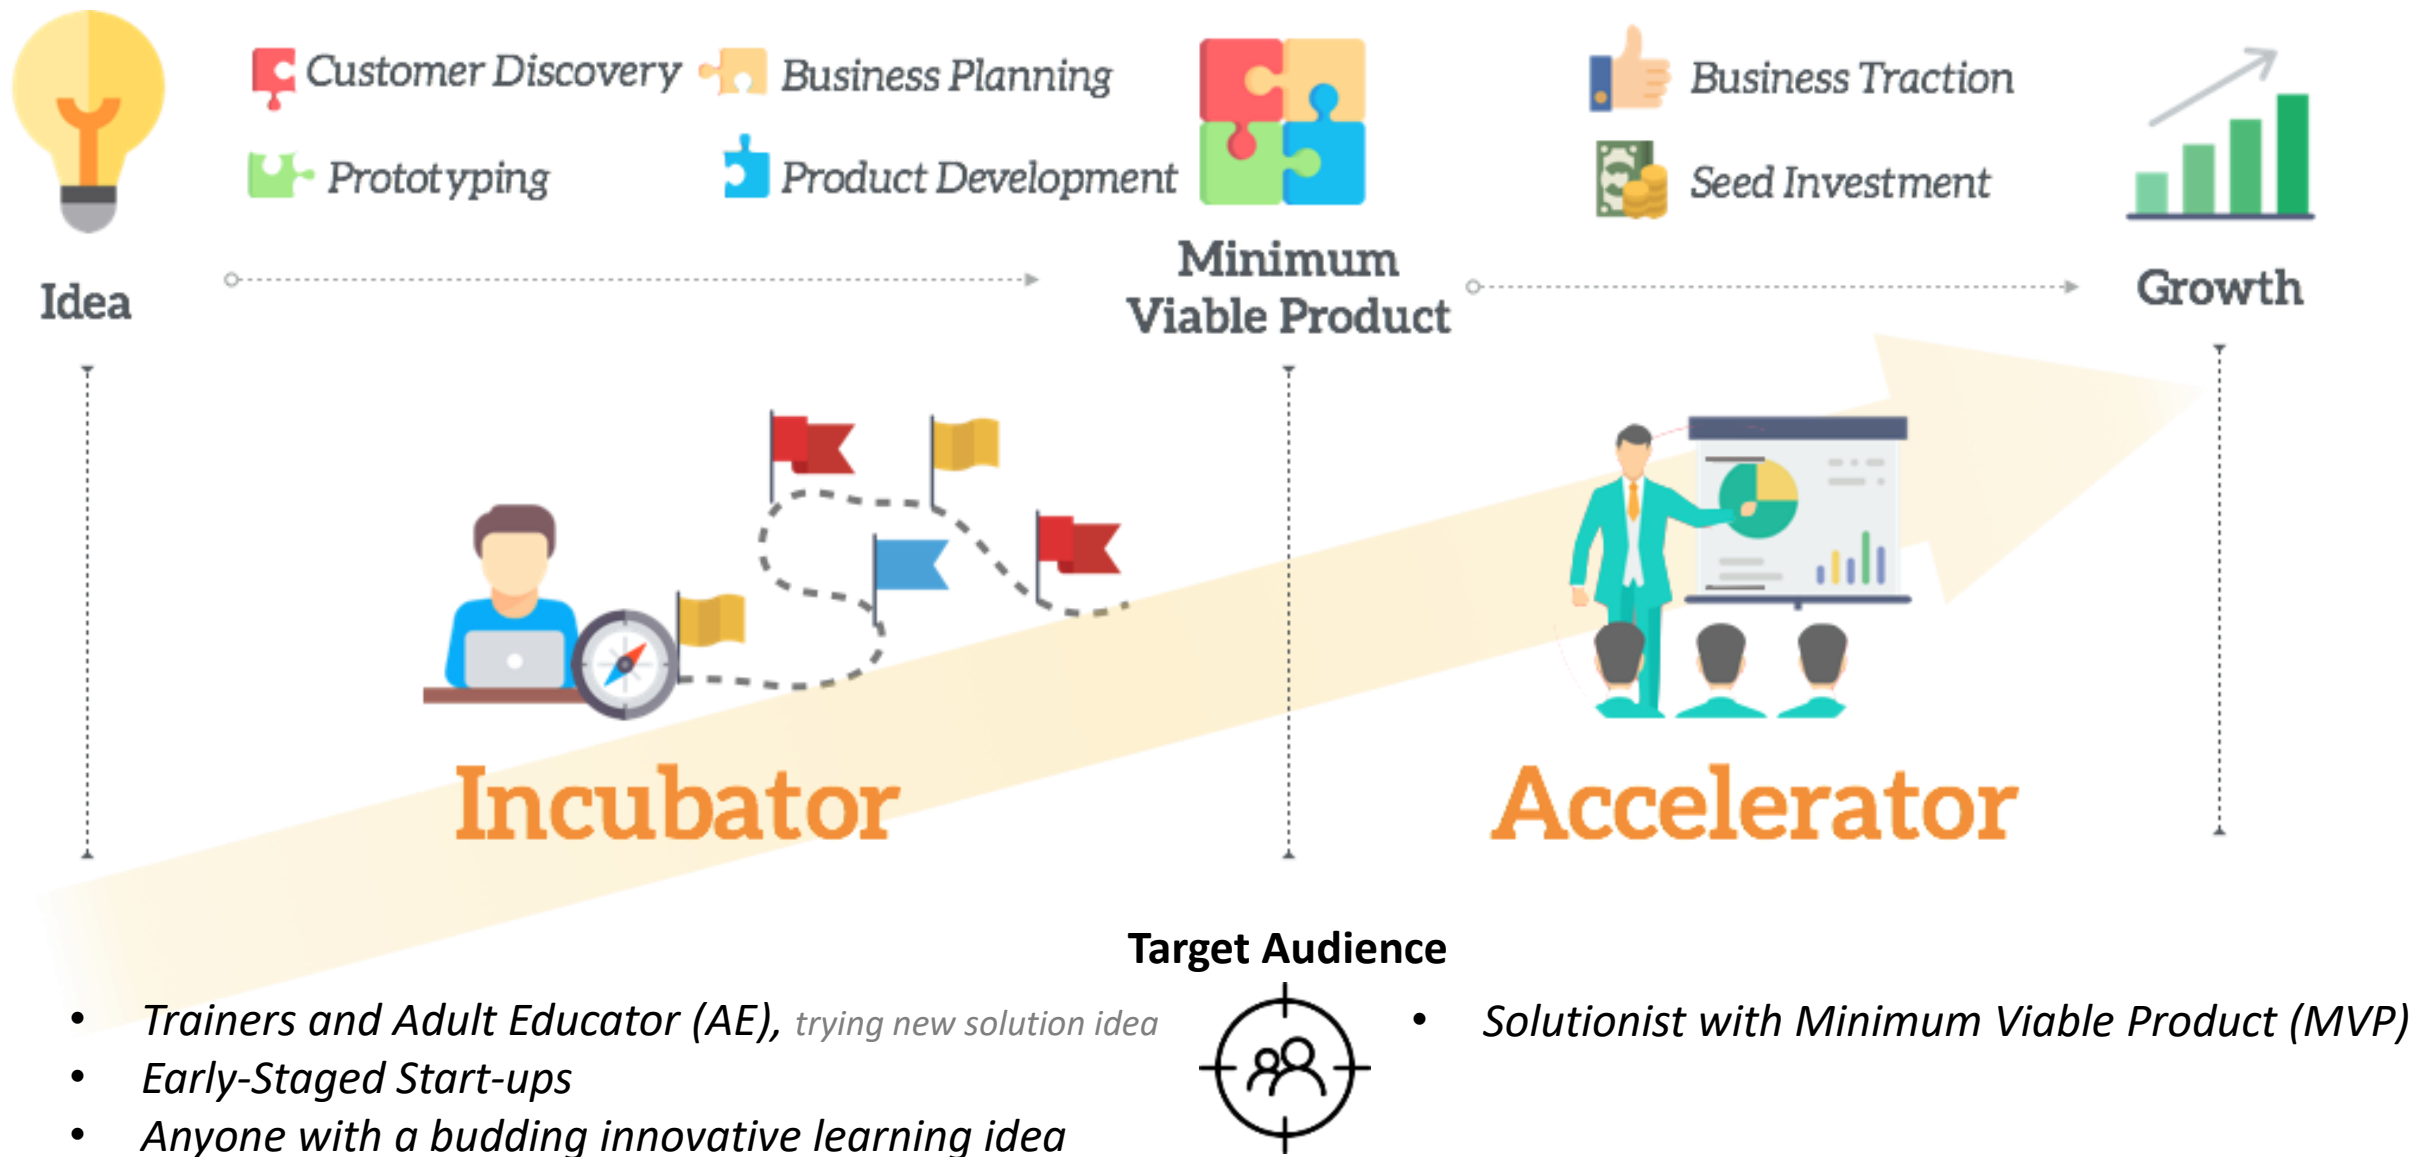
Customer Discovery
Business Planning
Prototyping
Product Development
Business Traction
Seed Investment

Idea

Minimum Viable Product

Growth

Incubator

Accelerator

Target Audience

• Trainers and Adult Educator (AE), trying new solution idea
• Early-Staged Start-ups
• Anyone with a budding innovative learning idea

• Solutionist with Minimum Viable Product (MVP)